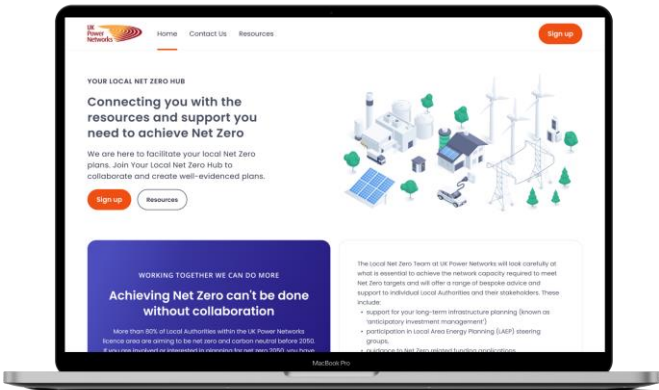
UK Power Networks

Home Contact Us Resources

Sign up

YOUR LOCAL NET ZERO HUB

Connecting you with the resources and support you need to achieve Net Zero

We are here to facilitate your local Net Zero plans. Join Your Local Net Zero Hub to collaborate and create well-evidenced plans.

Sign up Resources

WORKING TOGETHER WE CAN DO MORE

Achieving Net Zero can't be done without collaboration

More than 80% of Local Authorities within the UK Power Networks licence area are aiming to be net zero and carbon neutral before 2050. If you are involved or interested in planning for net zero 2050, you have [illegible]

The Local Net Zero Team at UK Power Networks will look carefully at what is essential to achieve the network capacity required to meet Net Zero targets and will offer a range of bespoke advice and support to individual Local Authorities and their stakeholders. These include:

• support for your long-term infrastructure planning (known as 'anticipatory investment management')
• participation in Local Area Energy Planning (LAEP) steering groups.
• guidance to Net Zero related funding applications

MacBook Pro